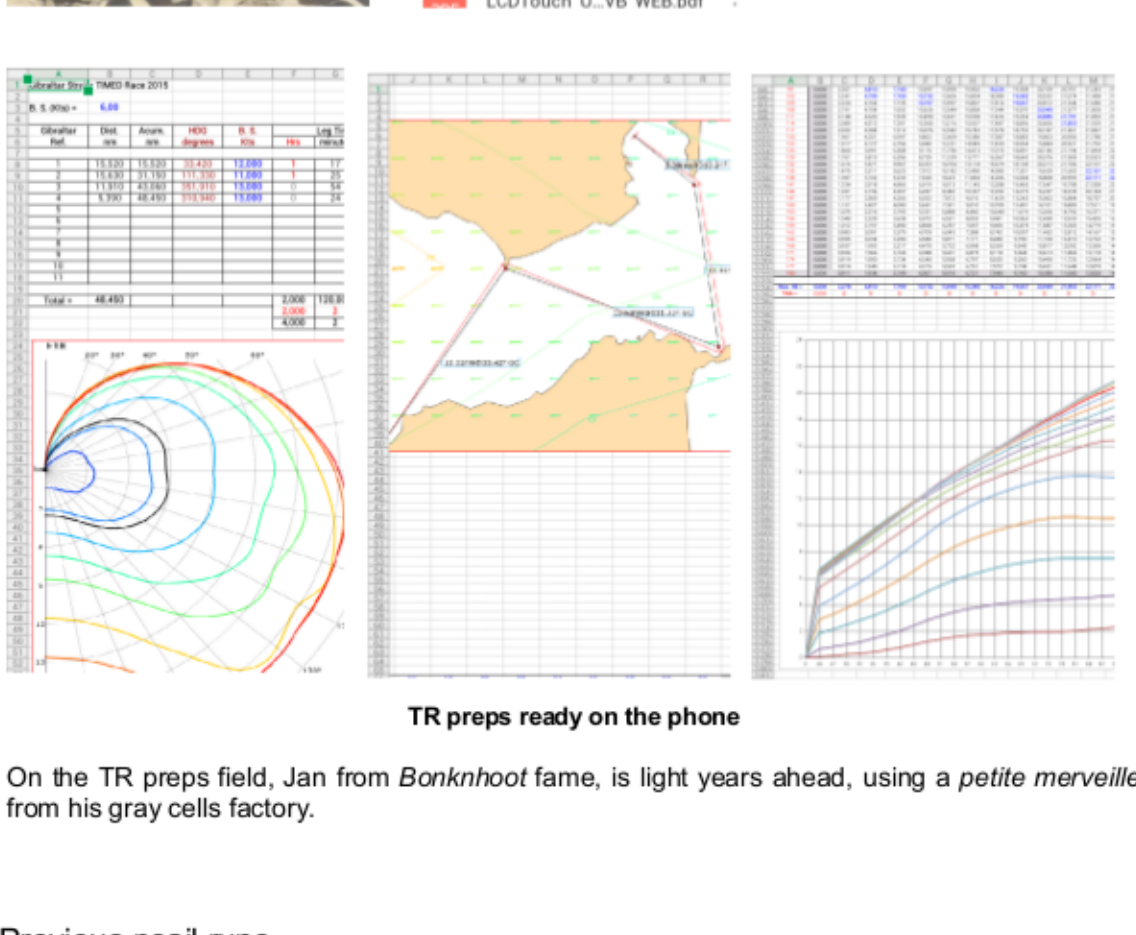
LCDTouch U...VB WEB.pdf

Gibraltar Strait TIMED Race 2015

B. S. (Kts) = 6,00

| Gibraltar Ref. | Dist. nm | Acum. nm | HDG degrees | B. S. Kts | Hrs | Leg Ti minut |
|---|---|---|---|---|---|---|
| 1 | 15,520 | 15,520 | 33,420 | 12,000 | 1 | 17 |
| 2 | 15,630 | 31,150 | 111,330 | 11,000 | 1 | 25 |
| 3 | 11,910 | 43,060 | 251,910 | 13,000 | 0 | 54 |
| 4 | 5,390 | 48,450 | 313,940 | 13,000 | 0 | 24 |
| 5 | | | | | | |
| 6 | | | | | | |
| 7 | | | | | | |
| 8 | | | | | | |
| 9 | | | | | | |
| 10 | | | | | | |
| 11 | | | | | | |
| Total = | 48,450 | | | | 2,000 | 120,0 |
| | | | | | 2,000 | 2 |
| | | | | | 4,000 | 2 |

TR preps ready on the phone

On the TR preps field, Jan from Bonknhoot fame, is light years ahead, using a petite merveille from his gray cells factory.

Previous post rues